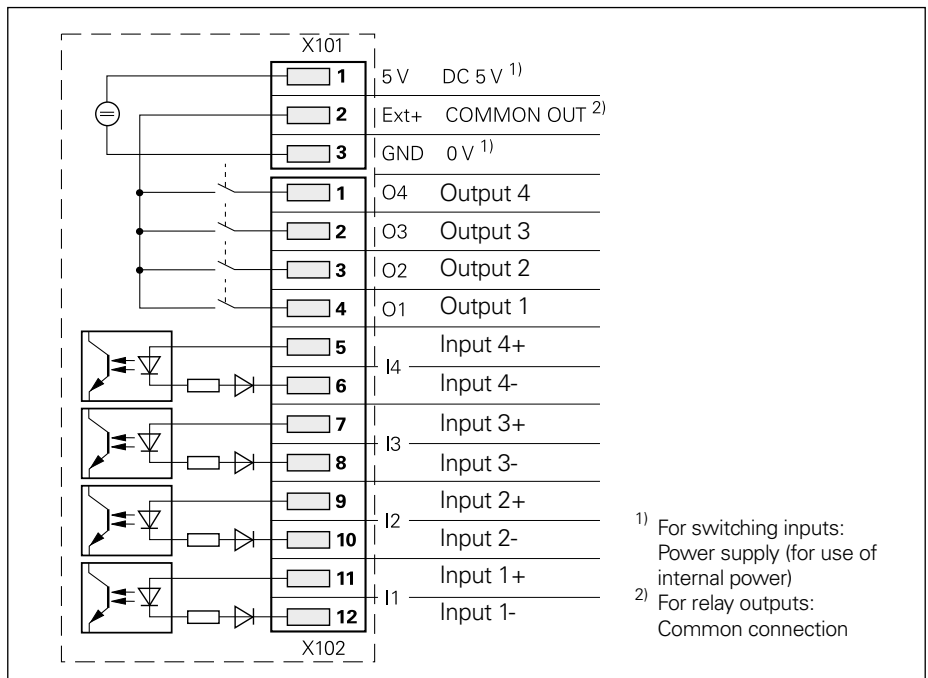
X101

1 5 V DC 5 V $^{1)}$
2 Ext+ COMMON OUT $^{2)}$
3 GND 0 V $^{1)}$
1 O4 Output 4
2 O3 Output 3
3 O2 Output 2
4 O1 Output 1
5 I4 Input 4+
6 Input 4-
7 I3 Input 3+
8 Input 3-
9 I2 Input 2+
10 Input 2-
11 I1 Input 1+
12 Input 1-

X102

$^{1)}$ For switching inputs: Power supply (for use of internal power)
$^{2)}$ For relay outputs: Common connection